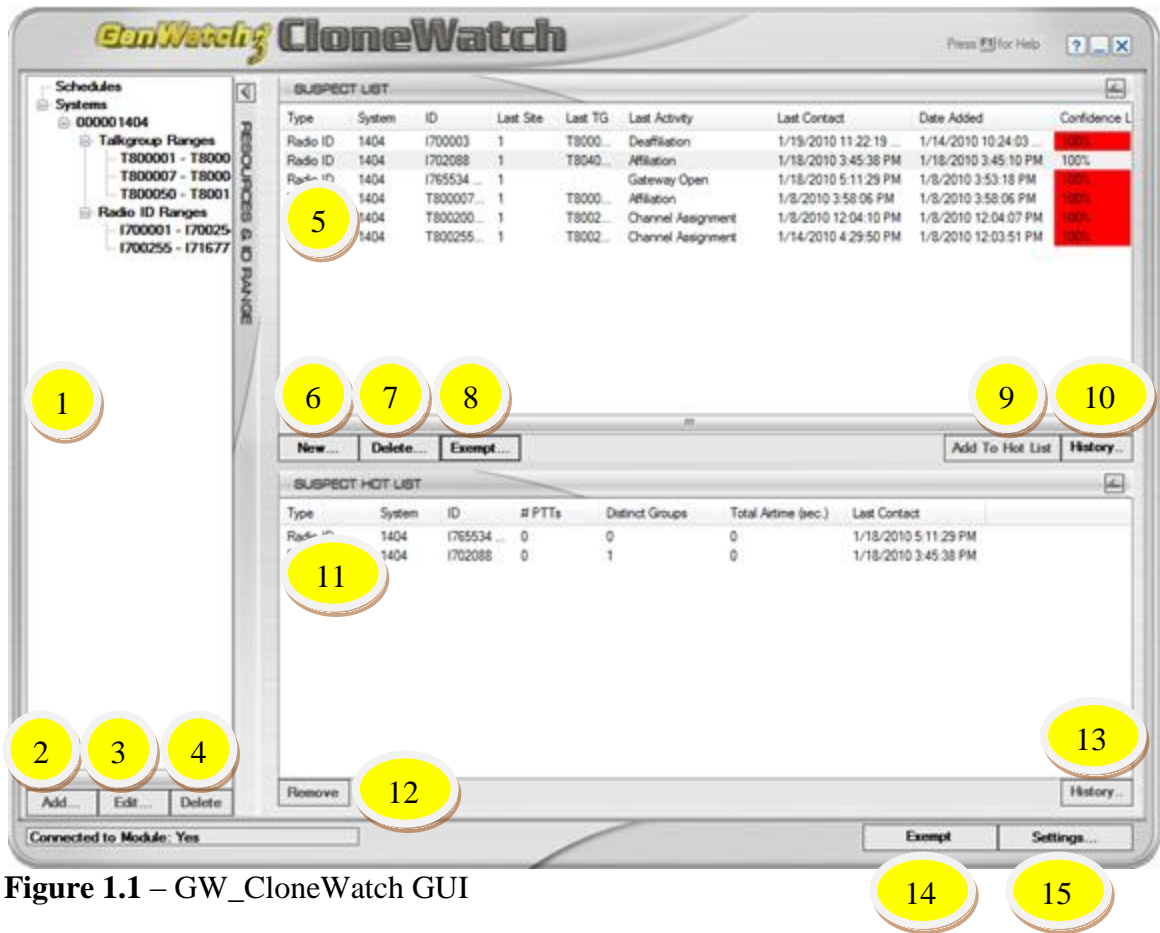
GenWatch3 CloneWatch

Press F1 for Help ? _ X

Schedules
Systems
000001404
Talkgroup Ranges
T800001 - T8000
T800007 - T8000
T800050 - T8001
Radio ID Ranges
I700001 - I70025
I700255 - I71677

RESOURCES & ID RANGE

SUSPECT LIST

| Type | System | ID | Last Site | Last TG | Last Activity | Last Contact | Date Added | Confidence L |
|---|---|---|---|---|---|---|---|---|
| Radio ID | 1404 | I700003 | 1 | T8000... | Deaffiliation | 1/19/2010 11:22:19 ... | 1/14/2010 10:24:03 ... | 100% |
| Radio ID | 1404 | I702088 | 1 | T8040... | Affiliation | 1/18/2010 3:45:38 PM | 1/18/2010 3:45:10 PM | 100% |
| Radio ID | 1404 | I765534 ... | 1 | | Gateway Open | 1/18/2010 5:11:29 PM | 1/8/2010 3:53:18 PM | 100% |
| | 1404 | T800007... | 1 | T8000... | Affiliation | 1/8/2010 3:58:06 PM | 1/8/2010 3:58:06 PM | 100% |
| | 1404 | T800200... | 1 | T8002... | Channel Assignment | 1/8/2010 12:04:10 PM | 1/8/2010 12:04:07 PM | 100% |
| | 1404 | T800255... | 1 | T8002... | Channel Assignment | 1/14/2010 4:29:50 PM | 1/8/2010 12:03:51 PM | 100% |

5

1

6 7 8 9 10

New... Delete... Exempt... Add To Hot List History...

SUSPECT HOT LIST

| Type | System | ID | # PTTs | Distinct Groups | Total Airtime (sec.) | Last Contact |
|---|---|---|---|---|---|---|
| Radio ID | 1404 | I765534 ... | 0 | 0 | 0 | 1/18/2010 5:11:29 PM |
| | 1404 | I702088 | 0 | 1 | 0 | 1/18/2010 3:45:38 PM |

11

2 3 4 13

Add... Edit... Delete Remove 12 History...

Connected to Module: Yes Exempt Settings...

Figure 1.1 – GW_CloneWatch GUI

14 15